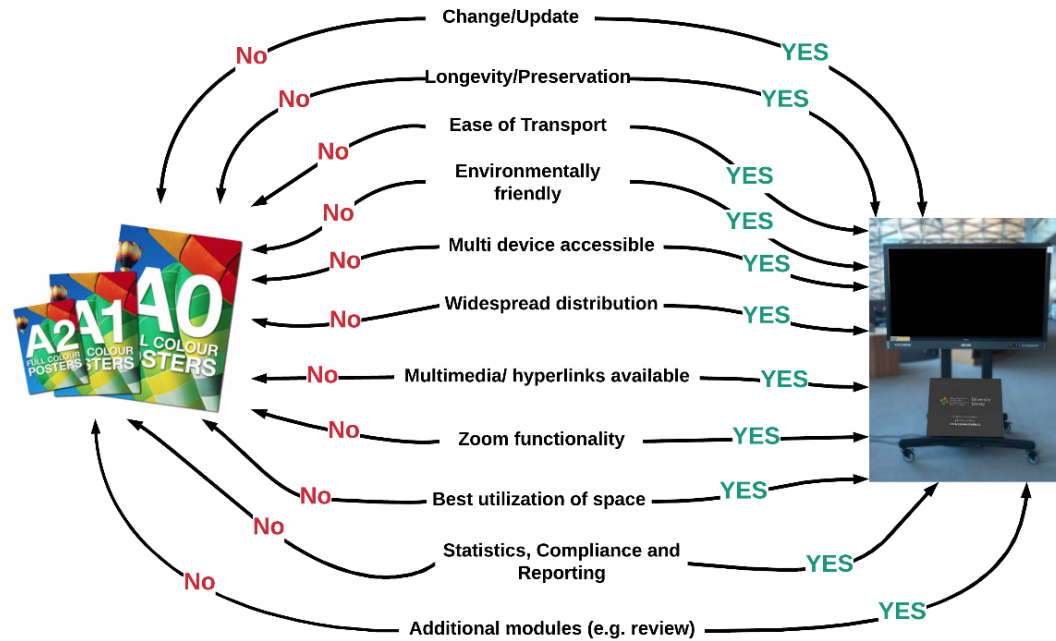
Change/Update
No
YES
Longevity/Preservation
No
YES
Ease of Transport
No
YES
Environmentally friendly
No
YES
Multi device accessible
No
YES
Widespread distribution
No
YES
Multimedia/ hyperlinks available
No
YES
Zoom functionality
No
YES
Best utilization of space
No
YES
Statistics, Compliance and Reporting
No
YES
Additional modules (e.g. review)
No
YES

A2 FULL COLOUR POSTERS
A1 FULL COLOUR POSTERS
A0 FULL COLOUR POSTERS